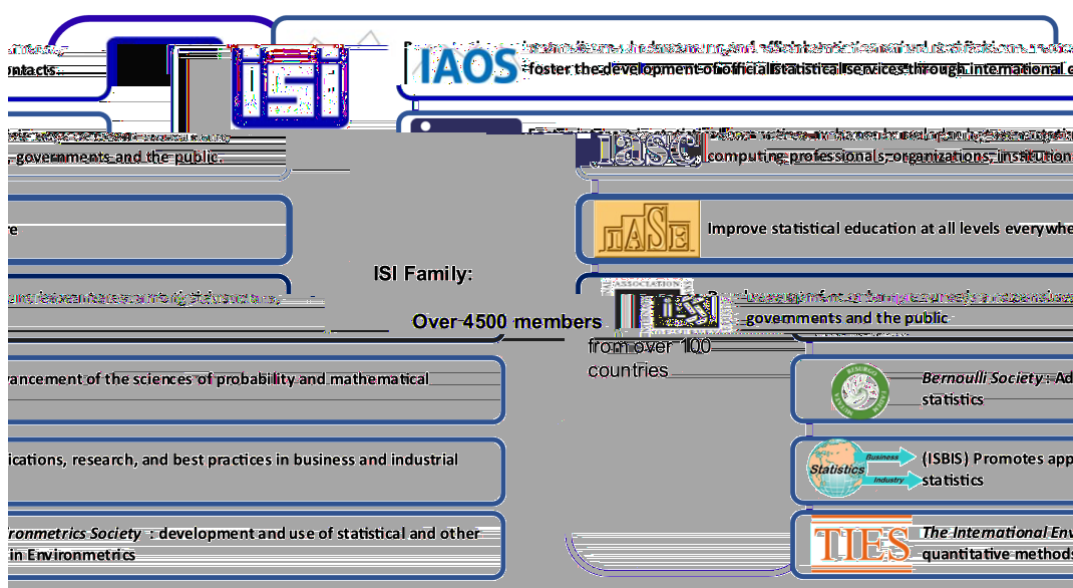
ontacts

ISI

IAOS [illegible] foster the development of official statistical services through international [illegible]

, governments and the public.

IASC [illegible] computing professionals, organizations, institution

re

IASE Improve statistical education at all levels everywhe

ISI Family:

Over 4500 members

from over 100 countries

ASSOCIATION

IAss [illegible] governments and the public

vancement of the sciences of probability and mathematical

Bernoulli Society : Ad statistics

ications, research, and best practices in business and industrial

Statistics Business Industry

(ISBIS) Promotes app statistics

ronmetrics Society : development and use of statistical and other in Environmetrics

TIES The International Env quantitative methods